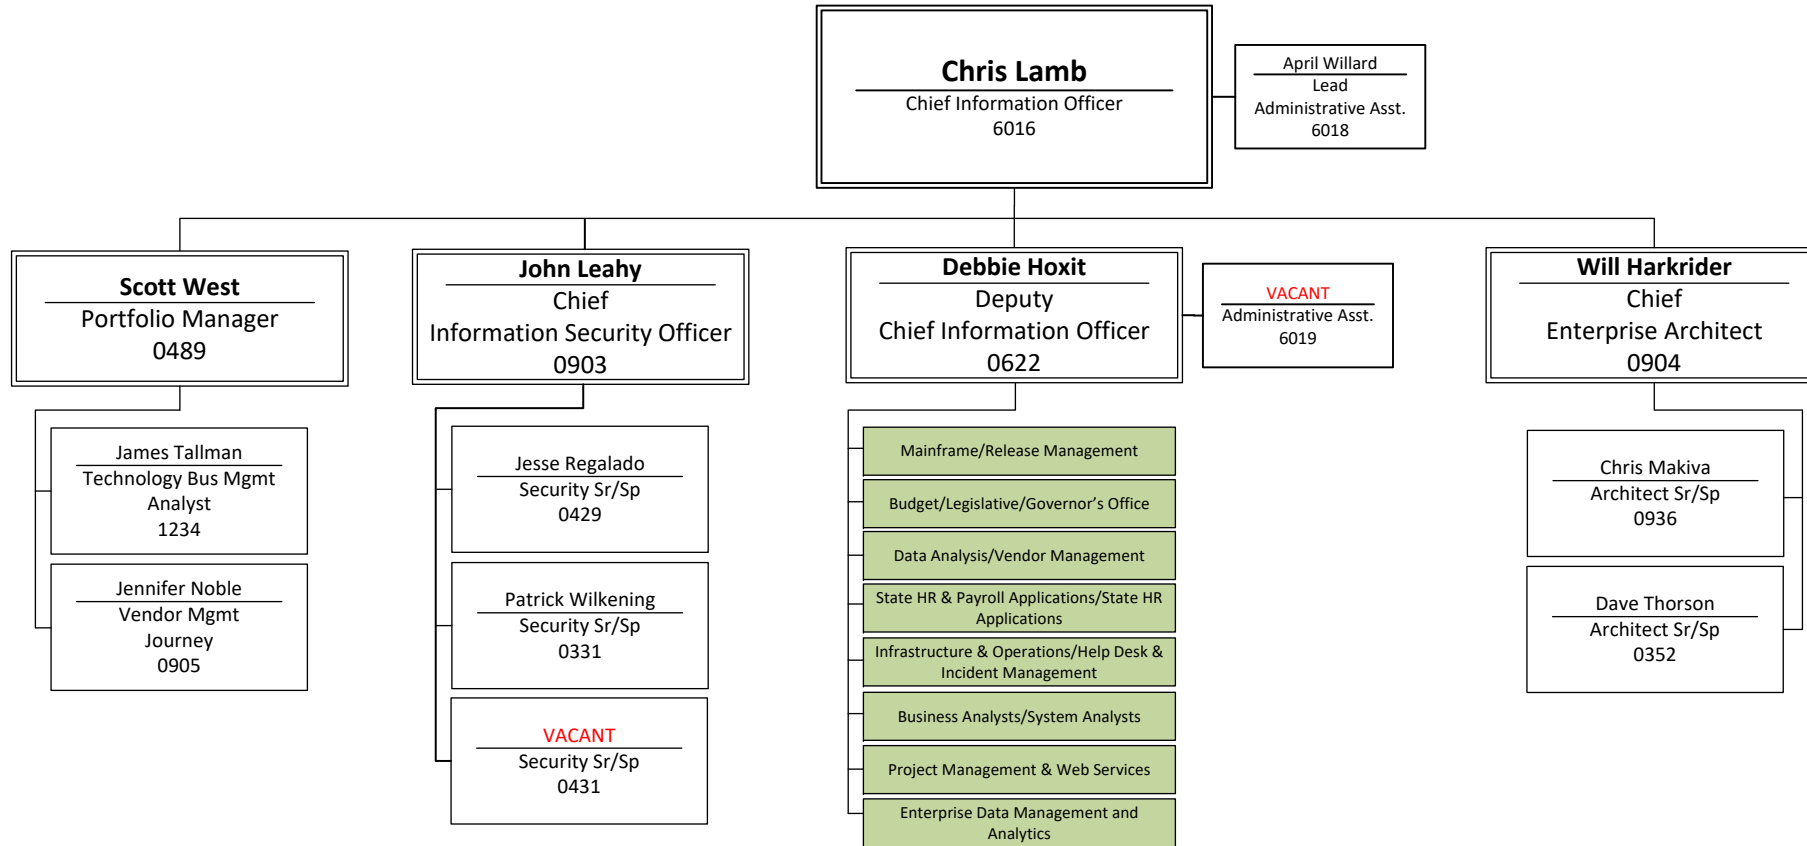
Chris Lamb
Chief Information Officer
6016

April Willard
Lead
Administrative Asst.
6018

Scott West
Portfolio Manager
0489

James Tallman
Technology Bus Mgmt Analyst
1234

Jennifer Noble
Vendor Mgmt Journey
0905

John Leahy
Chief
Information Security Officer
0903

Jesse Regalado
Security Sr/Sp
0429

Patrick Wilkening
Security Sr/Sp
0331

VACANT
Security Sr/Sp
0431

Debbie Hoxit
Deputy
Chief Information Officer
0622

VACANT
Administrative Asst.
6019

Mainframe/Release Management

Budget/Legislative/Governor's Office

Data Analysis/Vendor Management

State HR & Payroll Applications/State HR Applications

Infrastructure & Operations/Help Desk & Incident Management

Business Analysts/System Analysts

Project Management & Web Services

Enterprise Data Management and Analytics

Will Harkrider
Chief
Enterprise Architect
0904

Chris Makiva
Architect Sr/Sp
0936

Dave Thorson
Architect Sr/Sp
0352